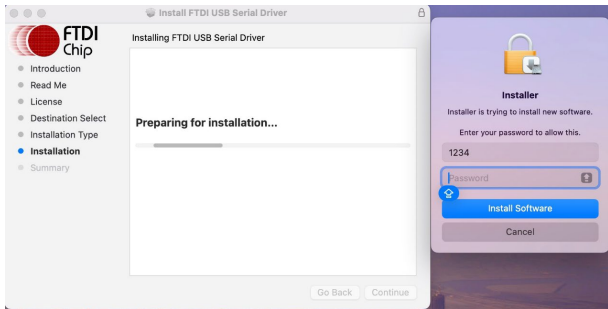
Install FTDI USB Serial Driver

FTDI Chip

Installing FTDI USB Serial Driver

Introduction
Read Me
License
Destination Select
Installation Type
Installation
Summary

Preparing for installation...

Go Back
Continue

Installer

Installer is trying to install new software.

Enter your password to allow this.

1234

Password

Install Software

Cancel